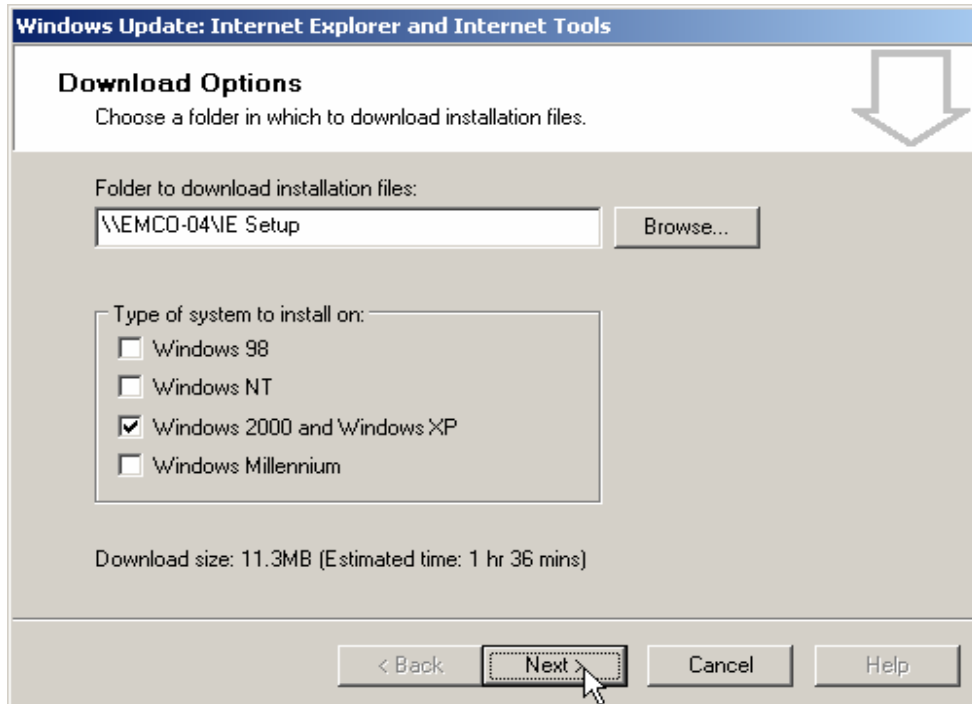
Windows Update: Internet Explorer and Internet Tools

Download Options
Choose a folder in which to download installation files.

Folder to download installation files:
\\EMCO-04\IE Setup
Browse...

Type of system to install on:
Windows 98
Windows NT
Windows 2000 and Windows XP
Windows Millennium

Download size: 11.3MB (Estimated time: 1 hr 36 mins)

< Back
Next >
Cancel
Help